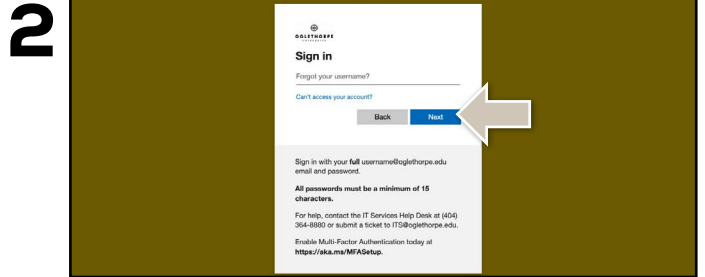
2

OGLETHORPE
UNIVERSITY

Sign in

Forgot your username?

Can't access your account?

Back

Next

Sign in with your **full** username@oglethorpe.edu email and password.

**All passwords must be a minimum of 15 characters.**

For help, contact the IT Services Help Desk at (404) 364-8880 or submit a ticket to ITS@oglethorpe.edu.

Enable Multi-Factor Authentication today at **https://aka.ms/MFASetup.**